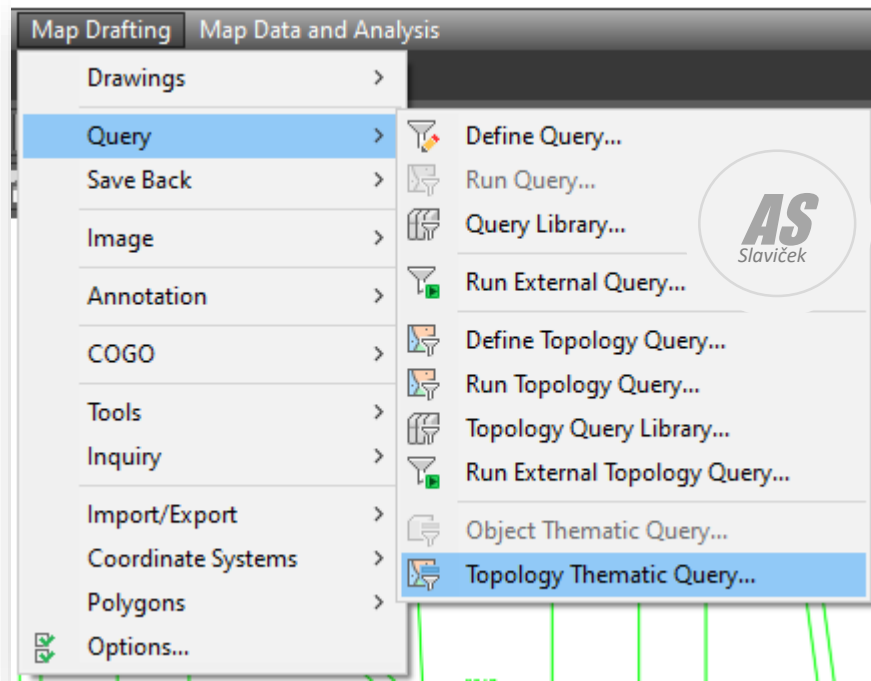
Map Drafting Map Data and Analysis

Drawings
Query
Save Back
Image
Annotation
COGO
Tools
Inquiry
Import/Export
Coordinate Systems
Polygons
Options...

Define Query...
Run Query...
Query Library...
Run External Query...
Define Topology Query...
Run Topology Query...
Topology Query Library...
Run External Topology Query...
Object Thematic Query...
Topology Thematic Query...

AS
Slaviček